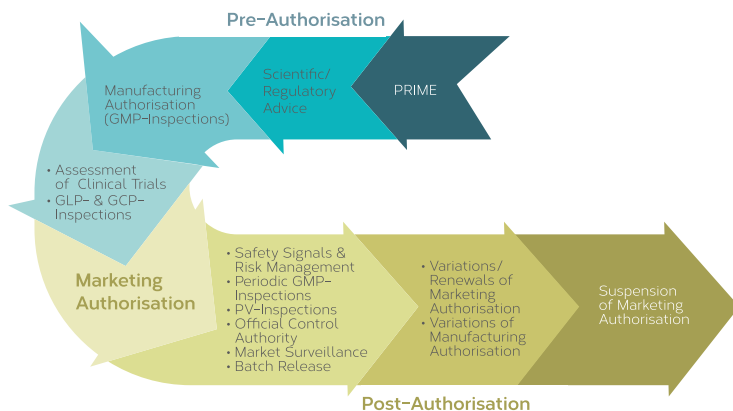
Pre-Authorisation

PRIME

Scientific/ Regulatory Advice

Manufacturing Authorisation (GMP-Inspections)

• Assessment of Clinical Trials
• GLP- & GCP-Inspections

Marketing Authorisation

• Safety Signals & Risk Management
• Periodic GMP-Inspections
• PV-Inspections
• Official Control Authority
• Market Surveillance
• Batch Release

• Variations/ Renewals of Marketing Authorisation
• Variations of Manufacturing Authorisation

Suspension of Marketing Authorisation

Post-Authorisation